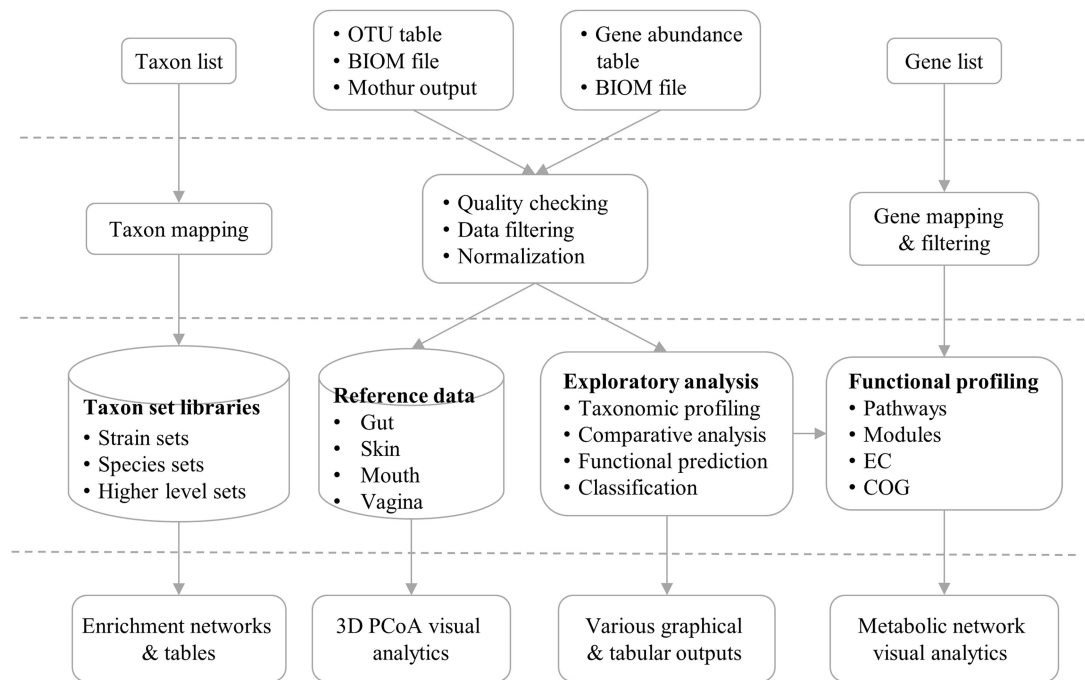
Taxon list

• OTU table
• BIOM file
• Mothur output

• Gene abundance table
• BIOM file

Gene list

Taxon mapping

• Quality checking
• Data filtering
• Normalization

Gene mapping & filtering

Taxon set libraries
• Strain sets
• Species sets
• Higher level sets

Reference data
• Gut
• Skin
• Mouth
• Vagina

Exploratory analysis
• Taxonomic profiling
• Comparative analysis
• Functional prediction
• Classification

Functional profiling
• Pathways
• Modules
• EC
• COG

Enrichment networks & tables

3D PCoA visual analytics

Various graphical & tabular outputs

Metabolic network visual analytics